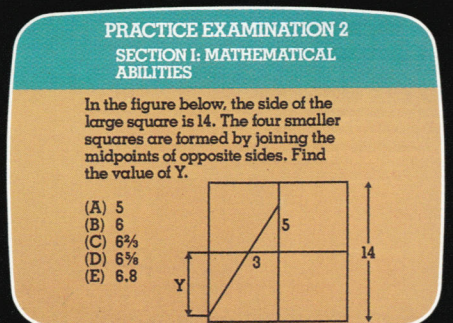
PRACTICE EXAMINATION 2
SECTION I: MATHEMATICAL ABILITIES

In the figure below, the side of the large square is 14. The four smaller squares are formed by joining the midpoints of opposite sides. Find the value of Y.

(A) 5
(B) 6
(C) $6\frac{2}{3}$
(D) $6\frac{5}{8}$
(E) 6.8

5
3
14
Y